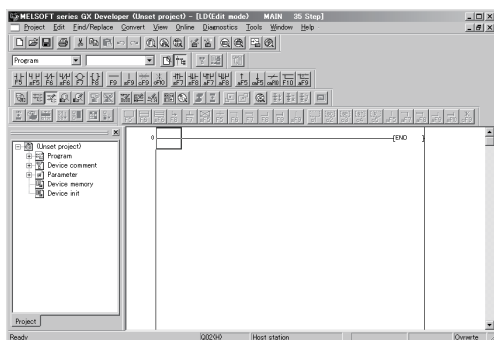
MELSOFT series GX Developer (Unset project) - [LD(Edit mode) MAIN 35 Step]

Project Edit Find/Replace Convert View Online Diagnostics Tools Window Help

Program

(Unset project)
Program
Device comment
Parameter
Device memory
Device init

Project

0
END

Ready Q02(H) Host station Ovrwrte